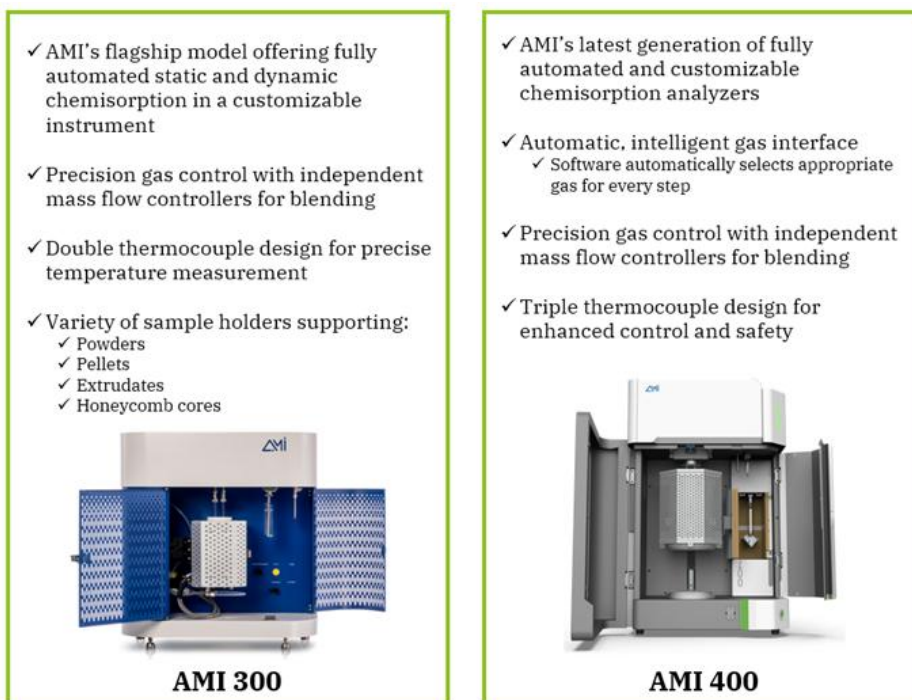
✓ AMI's flagship model offering fully automated static and dynamic chemisorption in a customizable instrument

✓ Precision gas control with independent mass flow controllers for blending

✓ Double thermocouple design for precise temperature measurement

✓ Variety of sample holders supporting:
✓ Powders
✓ Pellets
✓ Extrudates
✓ Honeycomb cores

AMI

AMI 300

✓ AMI's latest generation of fully automated and customizable chemisorption analyzers

✓ Automatic, intelligent gas interface
✓ Software automatically selects appropriate gas for every step

✓ Precision gas control with independent mass flow controllers for blending

✓ Triple thermocouple design for enhanced control and safety

AMI

AMI 400